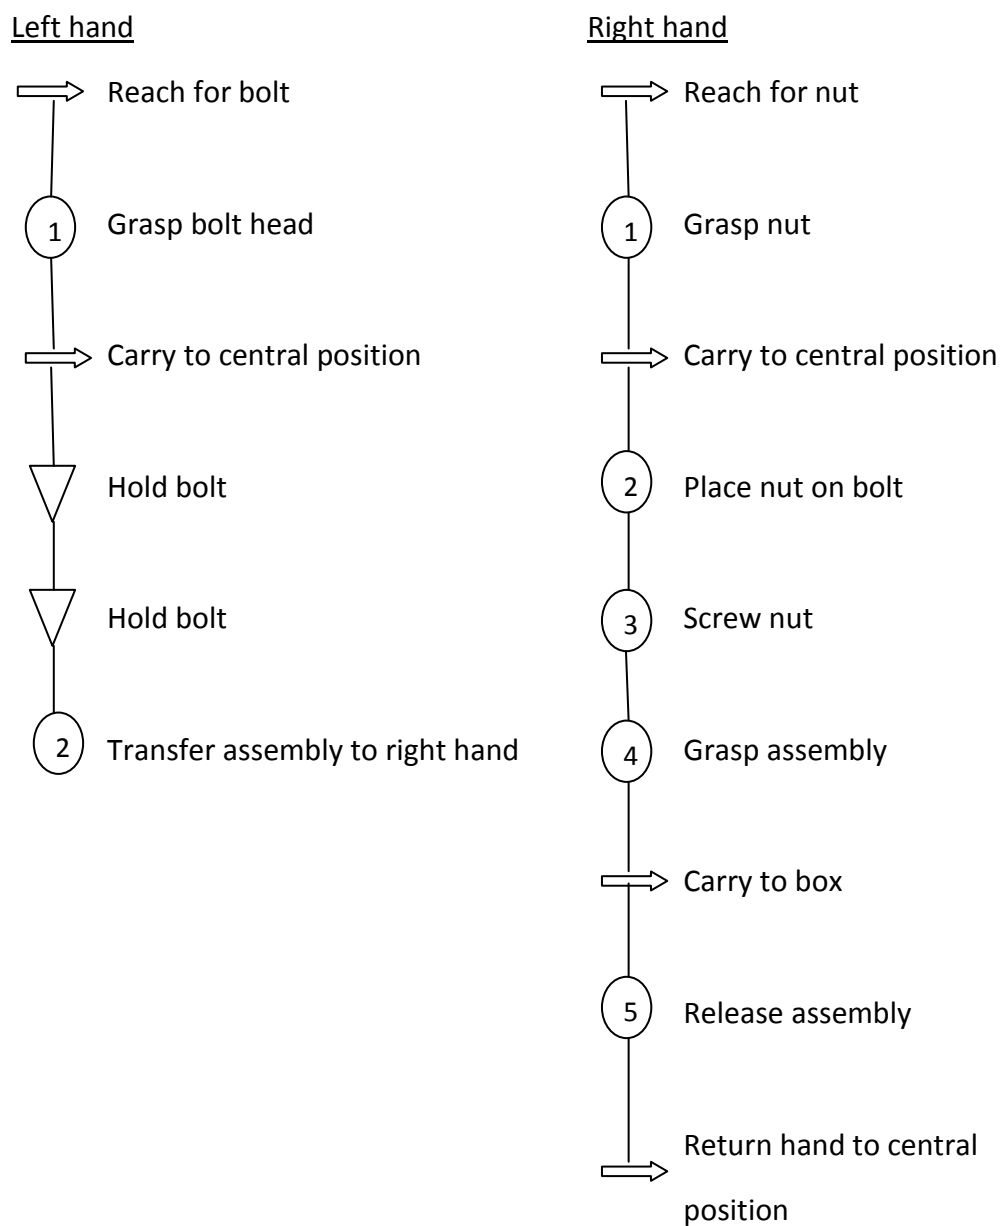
Left hand

Reach for bolt

1 Grasp bolt head

Carry to central position

Hold bolt

Hold bolt

2 Transfer assembly to right hand

Right hand

Reach for nut

1 Grasp nut

Carry to central position

2 Place nut on bolt

3 Screw nut

4 Grasp assembly

Carry to box

5 Release assembly

Return hand to central position